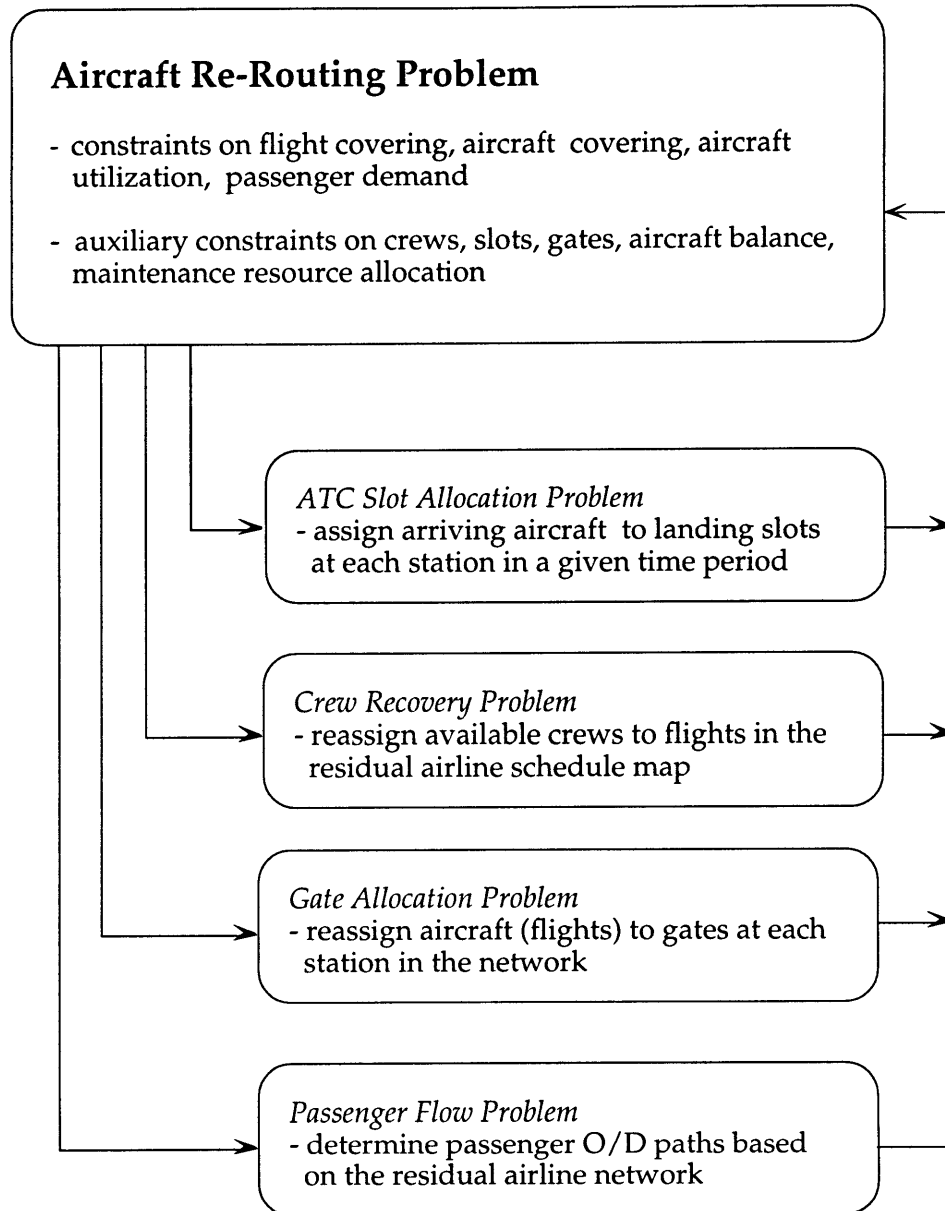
Aircraft Re-Routing Problem

- constraints on flight covering, aircraft covering, aircraft utilization, passenger demand

- auxiliary constraints on crews, slots, gates, aircraft balance, maintenance resource allocation

ATC Slot Allocation Problem
- assign arriving aircraft to landing slots at each station in a given time period

Crew Recovery Problem
- reassign available crews to flights in the residual airline schedule map

Gate Allocation Problem
- reassign aircraft (flights) to gates at each station in the network

Passenger Flow Problem
- determine passenger O/D paths based on the residual airline network